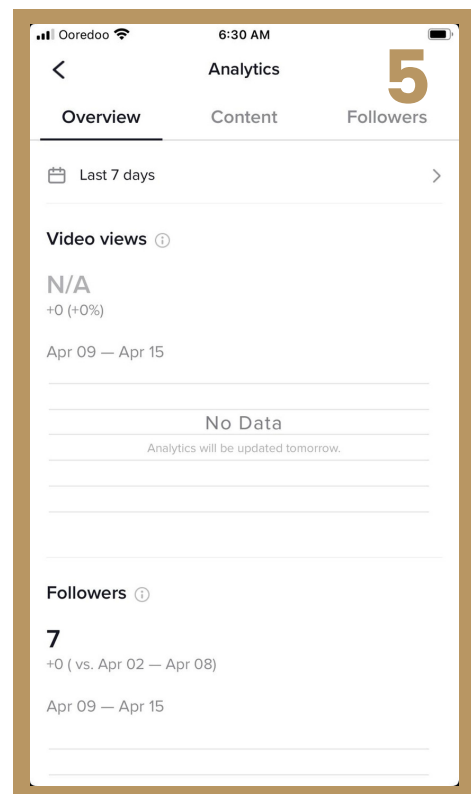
Ooredoo 6:30 AM

Analytics

5

Overview Content Followers

Last 7 days

Video views

N/A
+0 (+0%)

Apr 09 — Apr 15

No Data
Analytics will be updated tomorrow.

Followers

7
+0 ( vs. Apr 02 — Apr 08)

Apr 09 — Apr 15